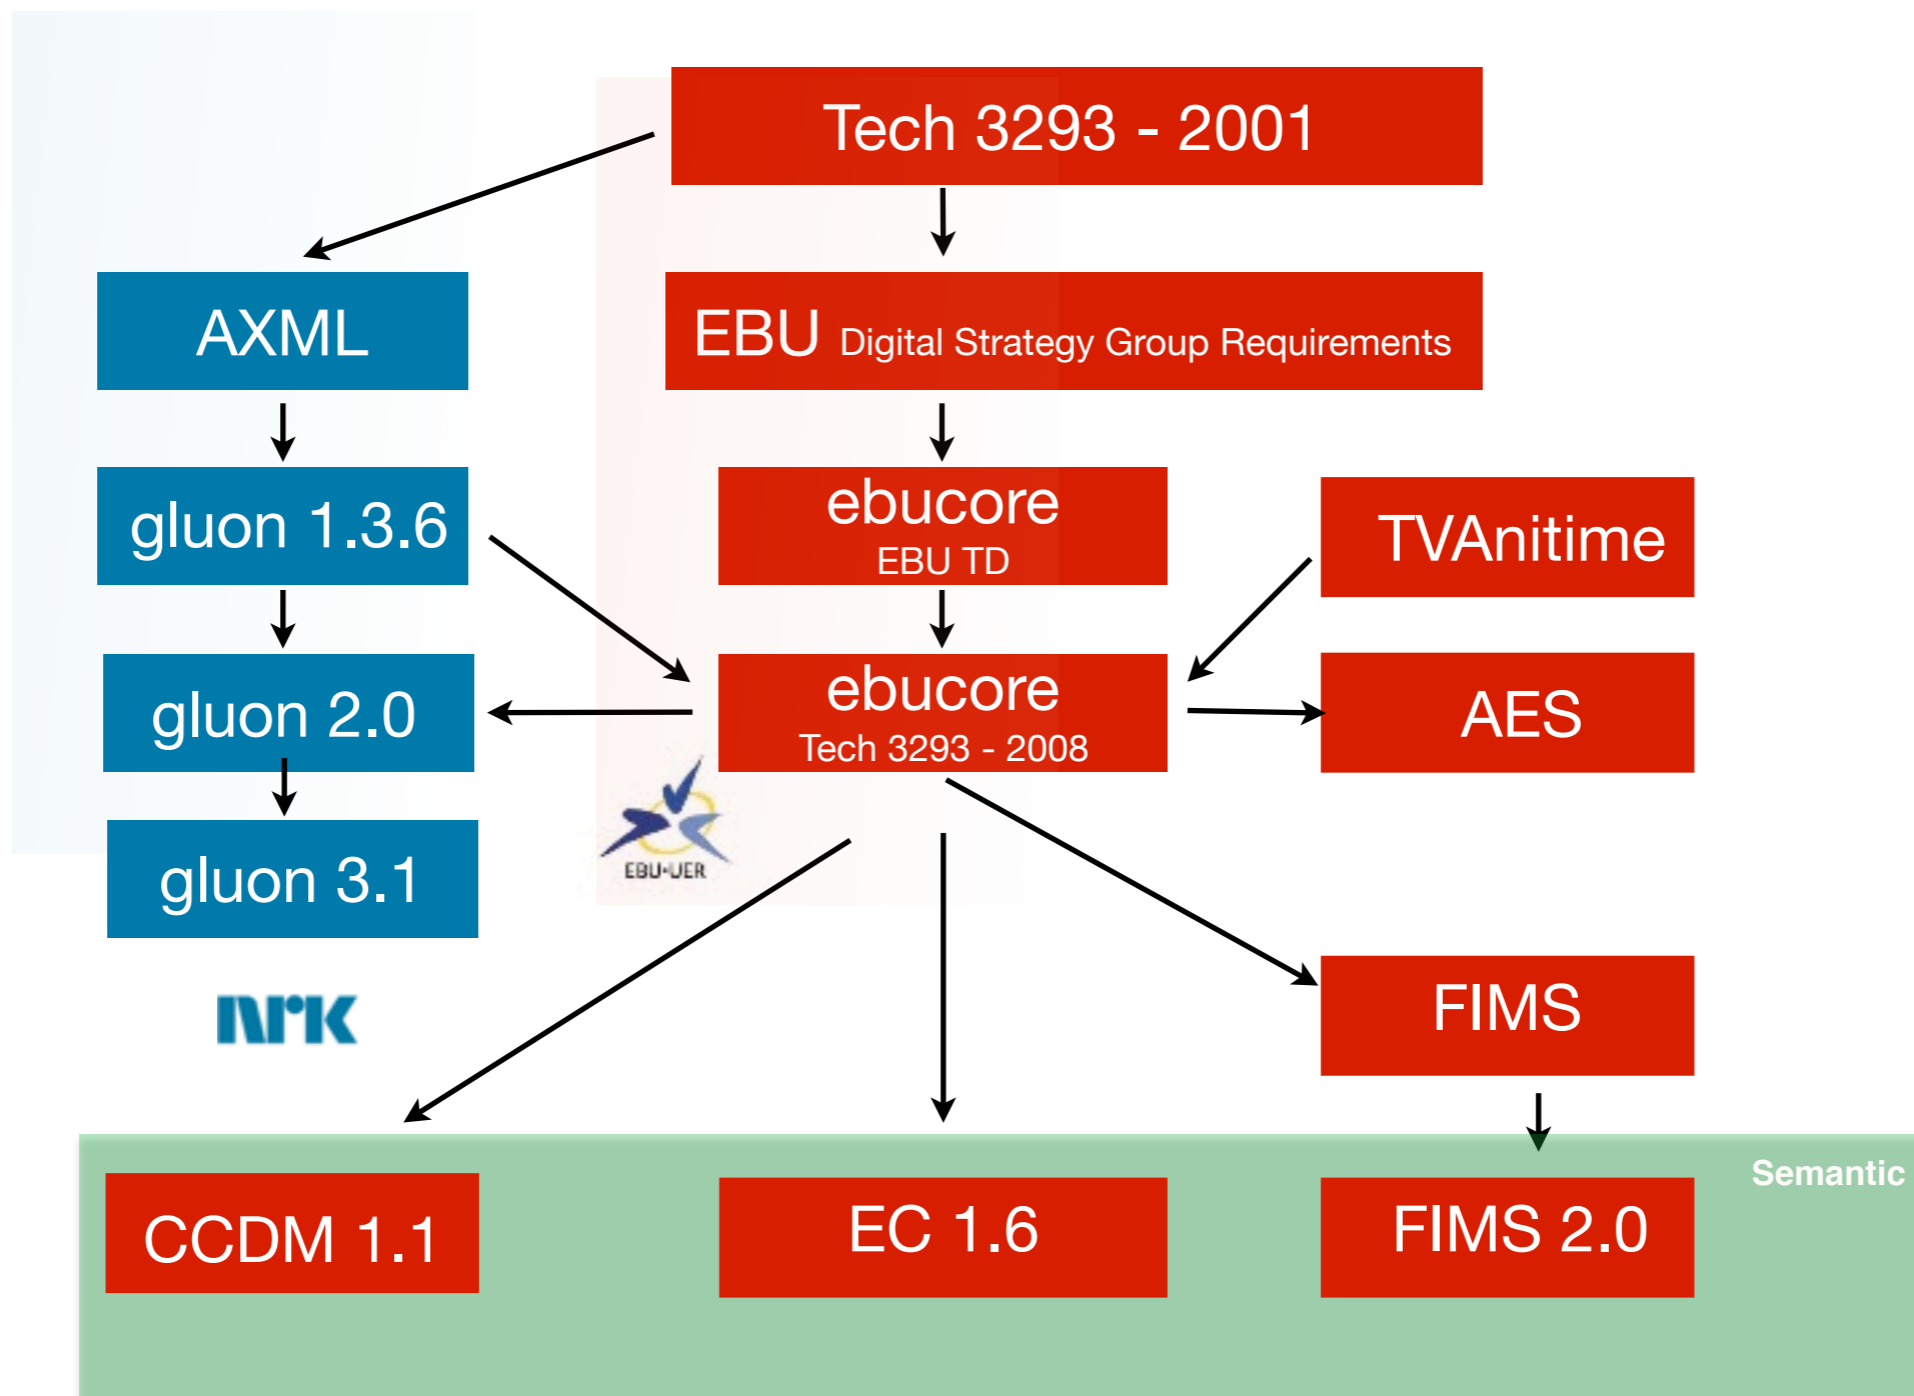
Tech 3293 - 2001

AXML

EBU Digital Strategy Group Requirements

gluon 1.3.6

ebucore
EBU TD

TVAnitime

gluon 2.0

ebucore
Tech 3293 - 2008

AES

gluon 3.1

EBU·UER

FIMS

nrk

Semantic

CCDM 1.1

EC 1.6

FIMS 2.0